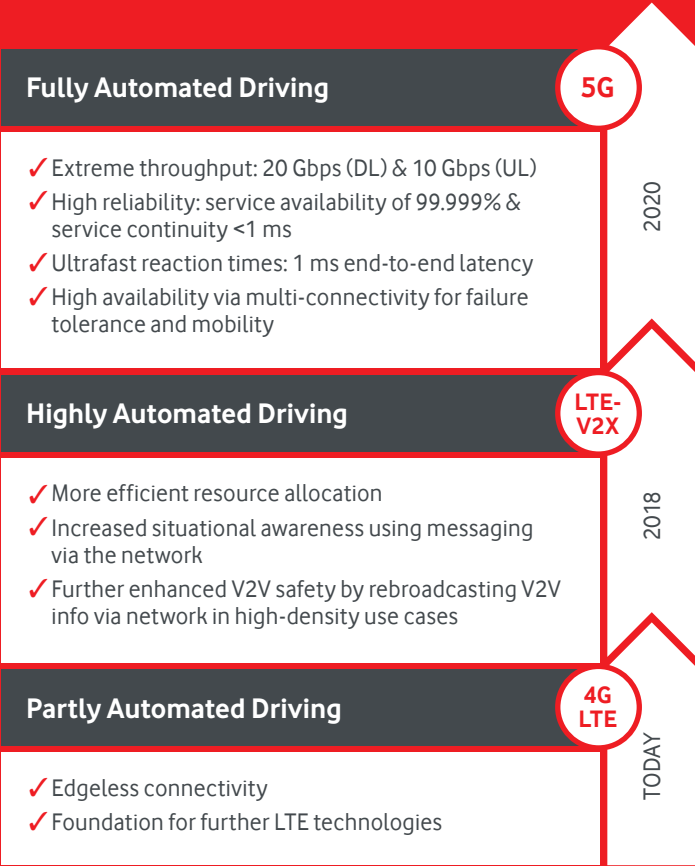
Fully Automated Driving

5G

✓Extreme throughput: 20 Gbps (DL) & 10 Gbps (UL)
✓High reliability: service availability of 99.999% & service continuity <1 ms
✓Ultrafast reaction times: 1 ms end-to-end latency
✓High availability via multi-connectivity for failure tolerance and mobility

2020

Highly Automated Driving

LTE-V2X

✓More efficient resource allocation
✓Increased situational awareness using messaging via the network
✓Further enhanced V2V safety by rebroadcasting V2V info via network in high-density use cases

2018

Partly Automated Driving

4G LTE

✓Edgeless connectivity
✓Foundation for further LTE technologies

TODAY